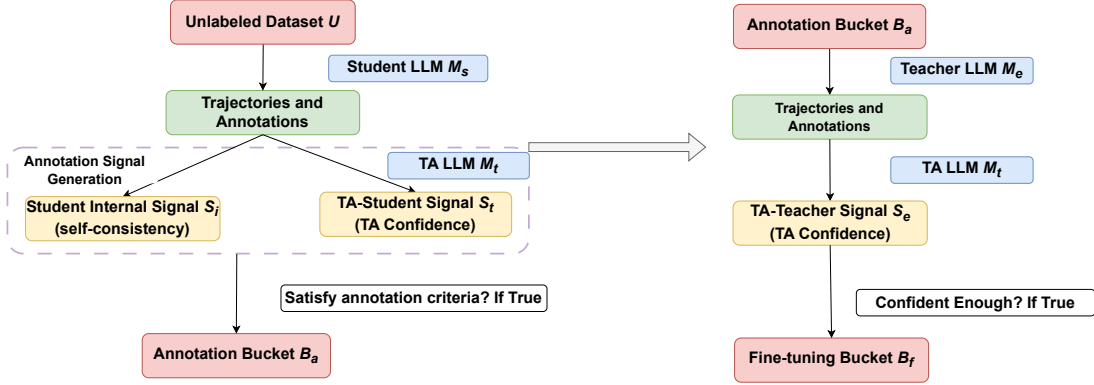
Unlabeled Dataset $U$

Student LLM $M_s$

Trajectories and Annotations

Annotation Signal Generation

TA LLM $M_t$

Student Internal Signal $S_i$ (self-consistency)

TA-Student Signal $S_t$ (TA Confidence)

Satisfy annotation criteria? If True

Annotation Bucket $B_a$

Annotation Bucket $B_a$

Teacher LLM $M_e$

Trajectories and Annotations

TA LLM $M_t$

TA-Teacher Signal $S_e$ (TA Confidence)

Confident Enough? If True

Fine-tuning Bucket $B_f$